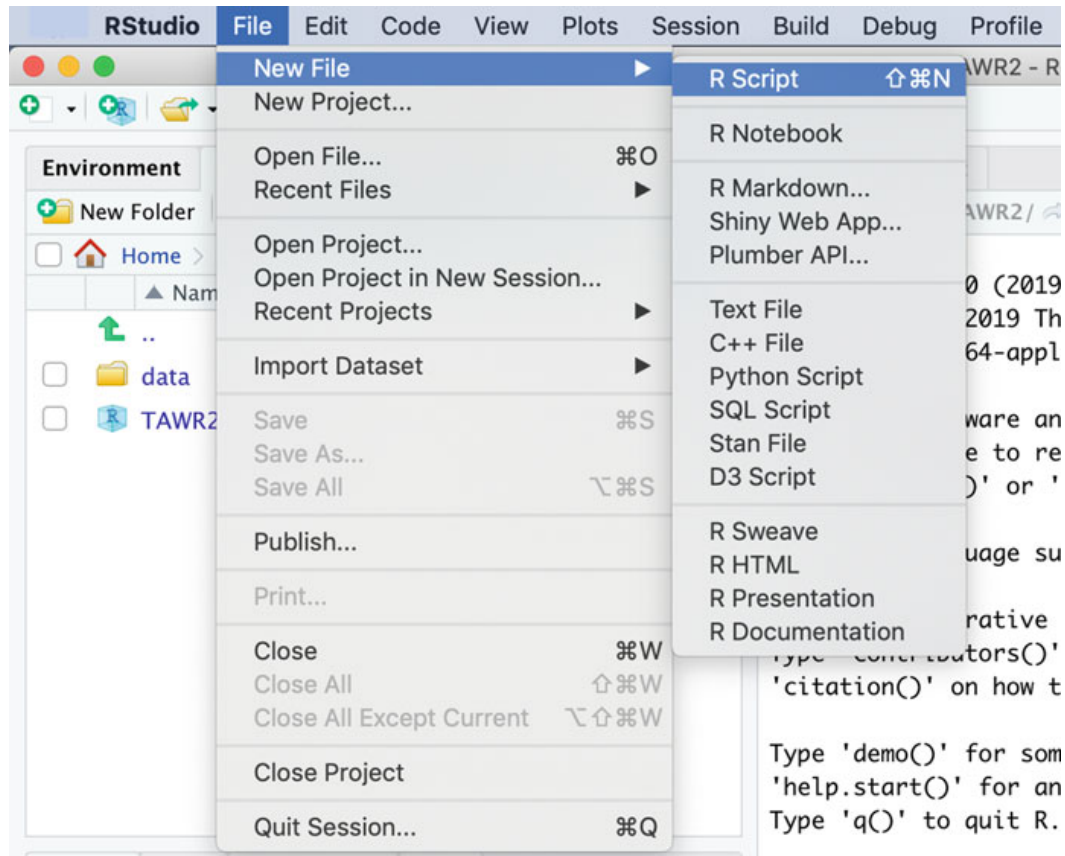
RStudio File Edit Code View Plots Session Build Debug Profile

Environment
New Folder
Home >
▲ Nam
..
data
TAWR2

New File ▶
New Project...
Open File... ⌘O
Recent Files ▶
Open Project...
Open Project in New Session...
Recent Projects ▶
Import Dataset ▶
Save ⌘S
Save As...
Save All ⌥⌘S
Publish...
Print...
Close ⌘W
Close All ⇧⌘W
Close All Except Current ⌥⇧⌘W
Close Project
Quit Session... ⌘Q

R Script ⇧⌘N
R Notebook
R Markdown...
Shiny Web App...
Plumber API...
Text File
C++ File
Python Script
SQL Script
Stan File
D3 Script
R Sweave
R HTML
R Presentation
R Documentation

WR2 - R
AWR2/
0 (2019
2019 Th
64-appl
ware an
e to re
)' or '
uage su
rative
Type 'contributors()'
'citation()' on how t
Type 'demo()' for som
'help.start()' for an
Type 'q()' to quit R.